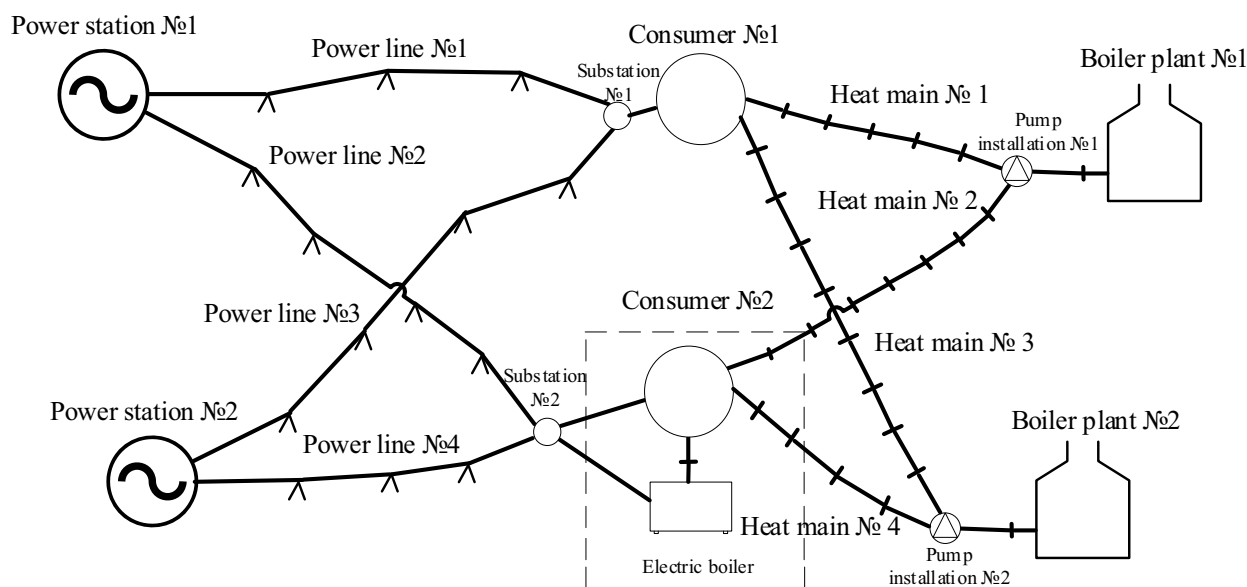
Power station №1

Power line №1

Consumer №1

Boiler plant №1

Substation №1

Heat main № 1

Pump installation №1

Power line №2

Heat main № 2

Consumer №2

Power line №3

Heat main № 3

Substation №2

Power station №2

Power line №4

Boiler plant №2

Heat main № 4

Electric boiler

Pump installation №2